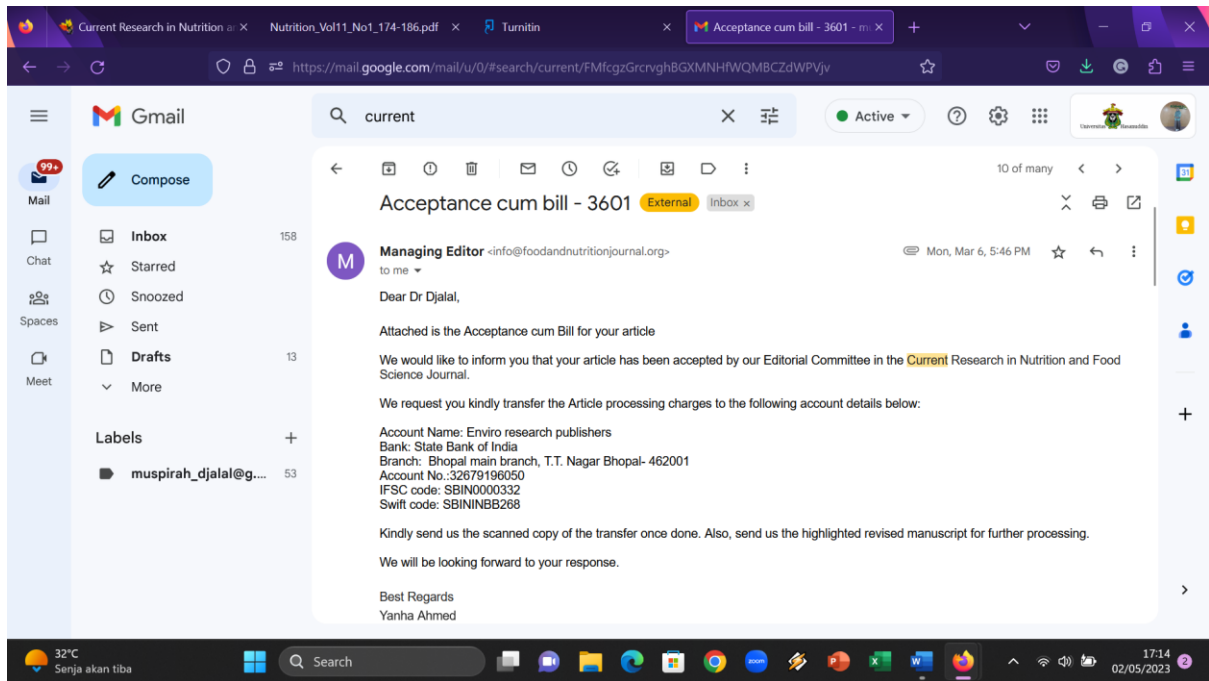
Current Research in Nutrition a ×
Nutrition_Vol11_No1_174-186.pdf ×
Turnitin ×
Acceptance cum bill - 3601 - m ×
+

https://mail.google.com/mail/u/0/#search/current/FMfcgzGrcrvghBGXMNHfWQMBCZdWPVjv

Gmail
current
Active
Universitas Hasanuddin

99+
Mail
Chat
Spaces
Meet

Compose
Inbox 158
Starred
Snoozed
Sent
Drafts 13
More

Labels +
muspirah_djalal@g... 53

10 of many

Acceptance cum bill - 3601 External Inbox ×

Managing Editor <info@foodandnutritionjournal.org>
to me
Mon, Mar 6, 5:46 PM

Dear Dr Djalal,

Attached is the Acceptance cum Bill for your article

We would like to inform you that your article has been accepted by our Editorial Committee in the Current Research in Nutrition and Food Science Journal.

We request you kindly transfer the Article processing charges to the following account details below:

Account Name: Enviro research publishers
Bank: State Bank of India
Branch: Bhopal main branch, T.T. Nagar Bhopal- 462001
Account No.:32679196050
IFSC code: SBIN0000332
Swift code: SBININBB268

Kindly send us the scanned copy of the transfer once done. Also, send us the highlighted revised manuscript for further processing.

We will be looking forward to your response.

Best Regards
Yanha Ahmed

32°C
Senja akan tiba
Search
17:14
02/05/2023
2